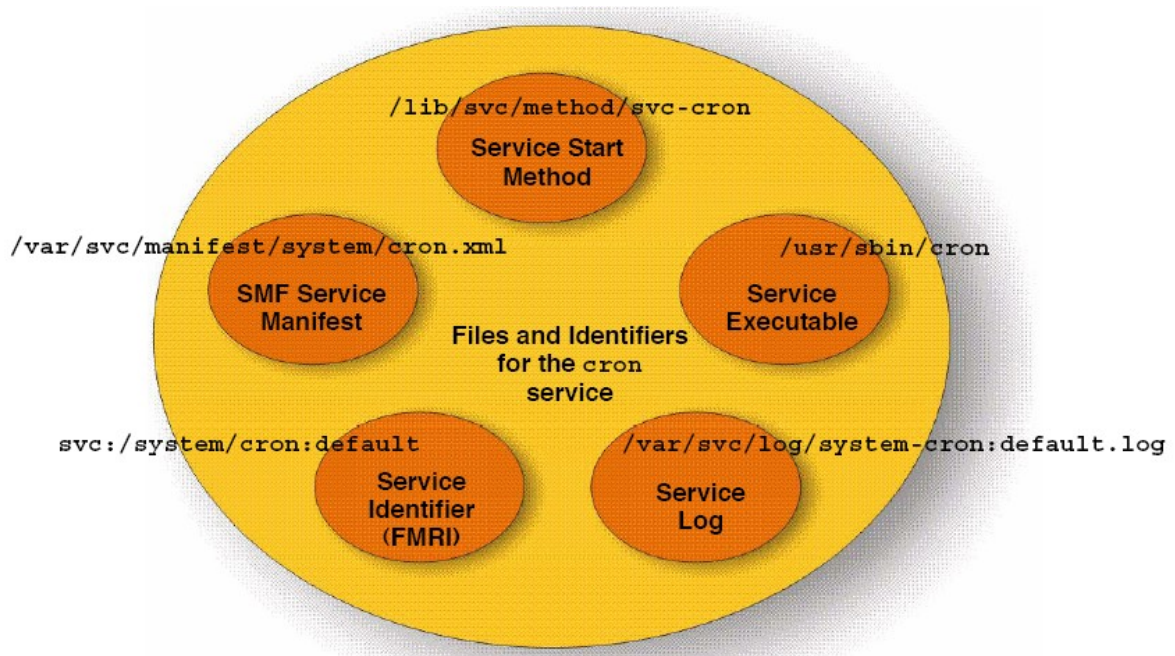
/lib/svc/method/svc-cron

Service Start Method

/var/svc/manifest/system/cron.xml

SMF Service Manifest

/usr/sbin/cron

Service Executable

Files and Identifiers for the cron service

svc:/system/cron:default

Service Identifier (FMRI)

/var/svc/log/system-cron:default.log

Service Log